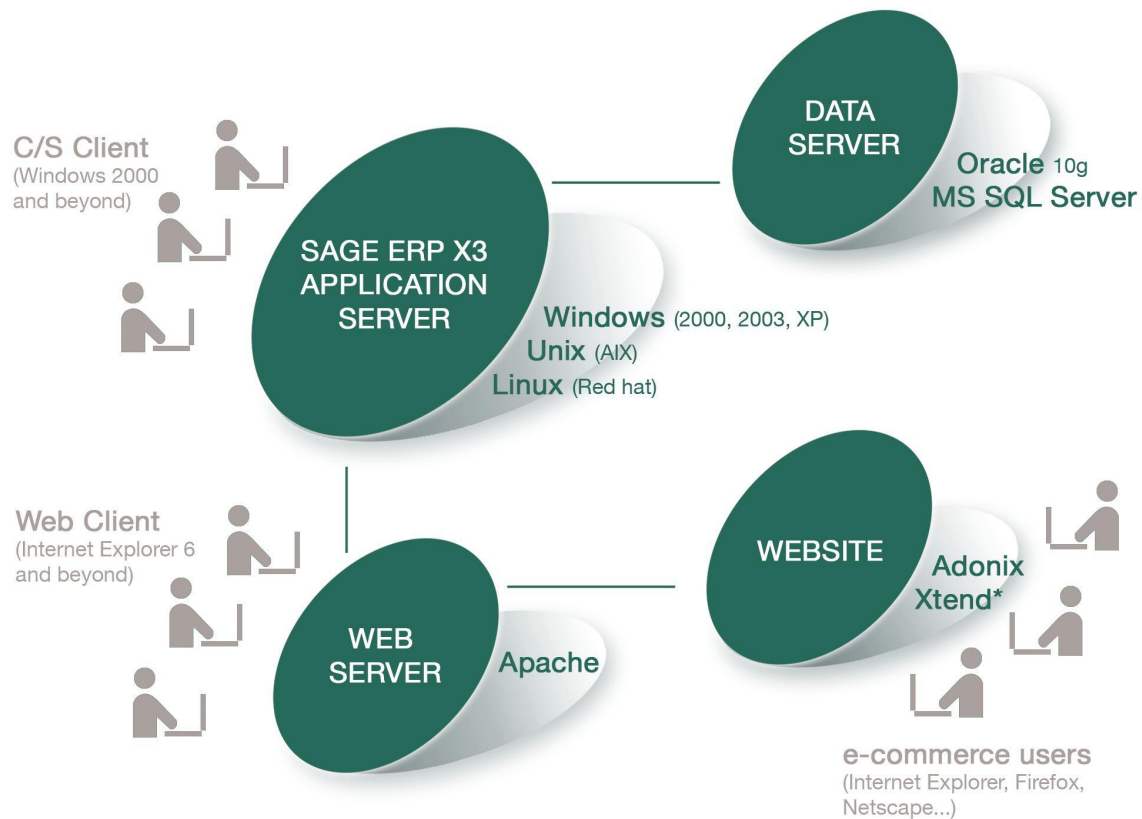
C/S Client
(Windows 2000 and beyond)

SAGE ERP X3 APPLICATION SERVER

Windows (2000, 2003, XP)
Unix (AIX)
Linux (Red hat)

DATA SERVER

Oracle 10g
MS SQL Server

Web Client
(Internet Explorer 6 and beyond)

WEB SERVER

Apache

WEBSITE

Adonix Xtend*

e-commerce users
(Internet Explorer, Firefox, Netscape...)